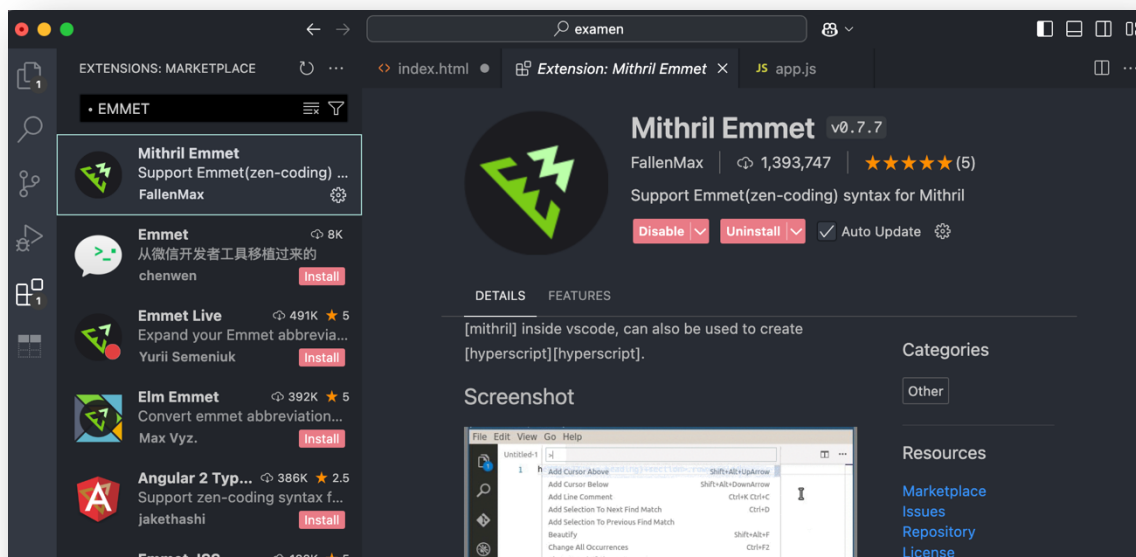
examen

EXTENSIONS: MARKETPLACE

EMMET

Mithril Emmet
Support Emmet(zen-coding) ...
FallenMax

Emmet 8K
从微信开发者工具移植过来的
chenwen
Install

Emmet Live 491K ★ 5
Expand your Emmet abbrevia...
Yurii Semeniuk
Install

Elm Emmet 392K ★ 5
Convert emmet abbreviation...
Max Vyz.
Install

Angular 2 Typ... 386K ★ 2.5
Support zen-coding syntax f...
jakethashi
Install

index.html
Extension: Mithril Emmet
JS app.js

Mithril Emmet v0.7.7
FallenMax 1,393,747 ★★★★★ (5)
Support Emmet(zen-coding) syntax for Mithril
Disable
Uninstall
Auto Update

DETAILS FEATURES

[mithril] inside vscode, can also be used to create [hyperscript][hyperscript].

Screenshot

File Edit View Go Help
Untitled-1
1
Add Cursor Above Shift+Alt+UpArrow
Add Cursor Below Shift+Alt+DownArrow
Add Line Comment Ctrl+K Ctrl+C
Add Selection To Next Find Match Ctrl+D
Add Selection To Previous Find Match
Beautify Shift+Alt+F
Change All Occurrences Ctrl+F2

Categories
Other

Resources
Marketplace
Issues
Repository
License